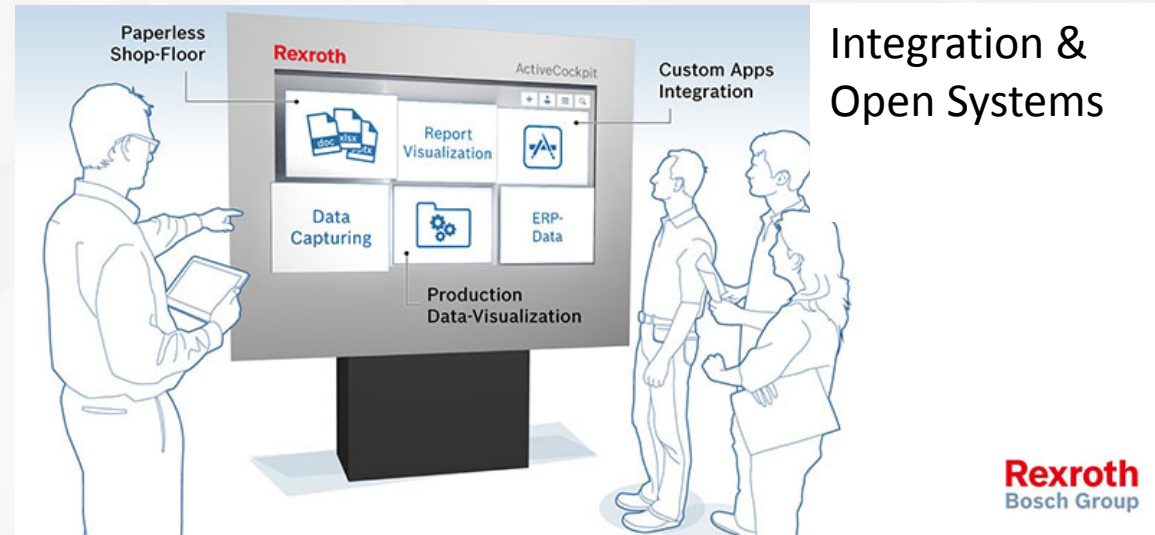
Integration & Open Systems

Paperless Shop-Floor

Rexroth

ActiveCockpit

Custom Apps Integration

doc xlsx txt

Report Visualization

Data Capturing

ERP-Data

Production Data-Visualization

Rexroth
Bosch Group